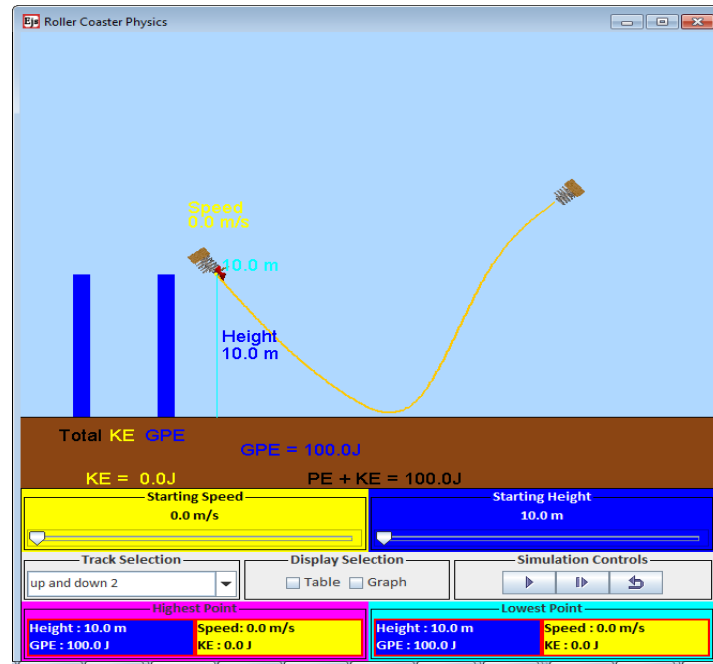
Roller Coaster Physics

Speed
0.0 m/s

-0.0 m

Height
10.0 m

Total KE GPE

GPE = 100.0J

KE = 0.0J

PE + KE = 100.0J

Starting Speed
0.0 m/s

Starting Height
10.0 m

Track Selection
up and down 2

Display Selection
Table Graph

Simulation Controls

Highest Point
Height : 10.0 m
GPE : 100.0 J
Speed: 0.0 m/s
KE : 0.0 J

Lowest Point
Height : 10.0 m
GPE : 100.0 J
Speed : 0.0 m/s
KE : 0.0 J